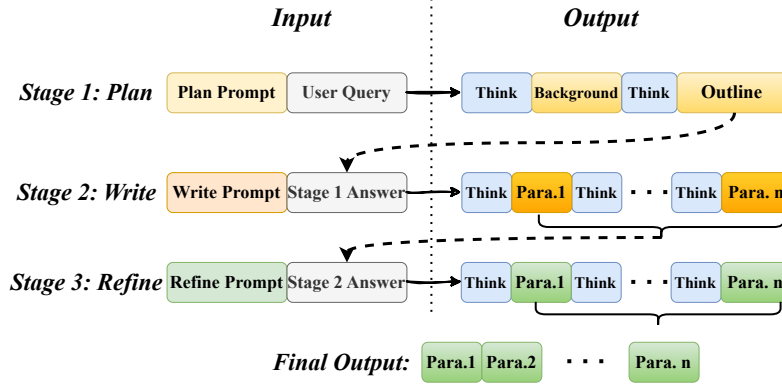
Input

Output

Stage 1: Plan

Plan Prompt

User Query

Think

Background

Think

Outline

Stage 2: Write

Write Prompt

Stage 1 Answer

Think

Para.1

Think

· · ·

Think

Para. n

Stage 3: Refine

Refine Prompt

Stage 2 Answer

Think

Para.1

Think

· · ·

Think

Para. n

Final Output:

Para.1

Para.2

· · ·

Para. n